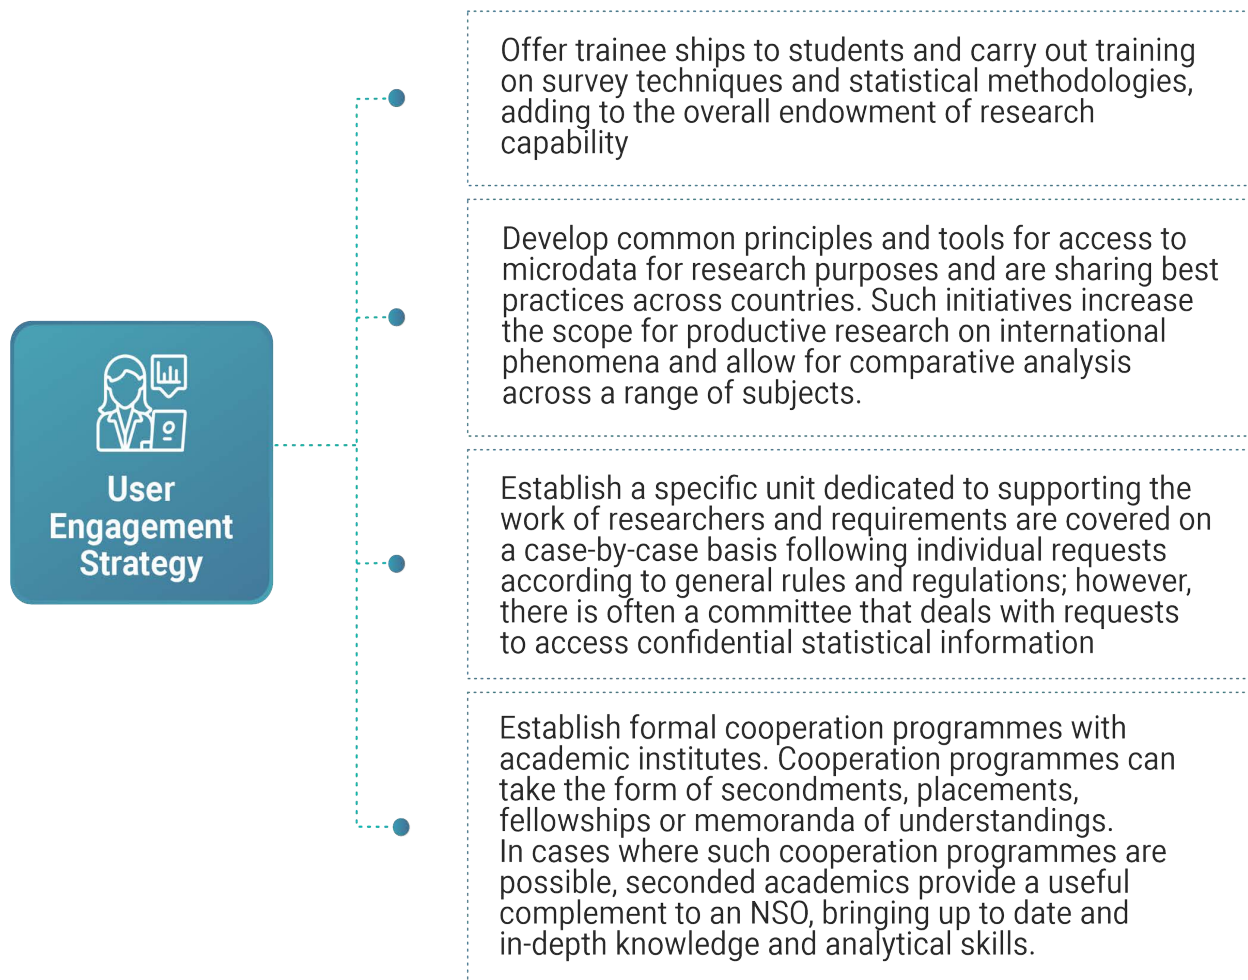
User Engagement Strategy

Offer trainee ships to students and carry out training on survey techniques and statistical methodologies, adding to the overall endowment of research capability

Develop common principles and tools for access to microdata for research purposes and are sharing best practices across countries. Such initiatives increase the scope for productive research on international phenomena and allow for comparative analysis across a range of subjects.

Establish a specific unit dedicated to supporting the work of researchers and requirements are covered on a case-by-case basis following individual requests according to general rules and regulations; however, there is often a committee that deals with requests to access confidential statistical information

Establish formal cooperation programmes with academic institutes. Cooperation programmes can take the form of secondments, placements, fellowships or memoranda of understandings.
In cases where such cooperation programmes are possible, seconded academics provide a useful complement to an NSO, bringing up to date and in-depth knowledge and analytical skills.